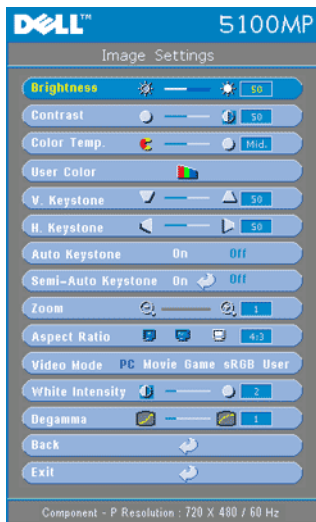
DELL™ 5100MP

Image Settings

Brightness 50

Contrast 50

Color Temp. Mid.

User Color

V. Keystone 50

H. Keystone 50

Auto Keystone On Off

Semi-Auto Keystone On Off

Zoom 1

Aspect Ratio 4:3

Video Mode PC Movie Game sRGB User

White Intensity 2

Degamma 1

Back

Exit

Component - P Resolution : 720 X 480 / 60 Hz